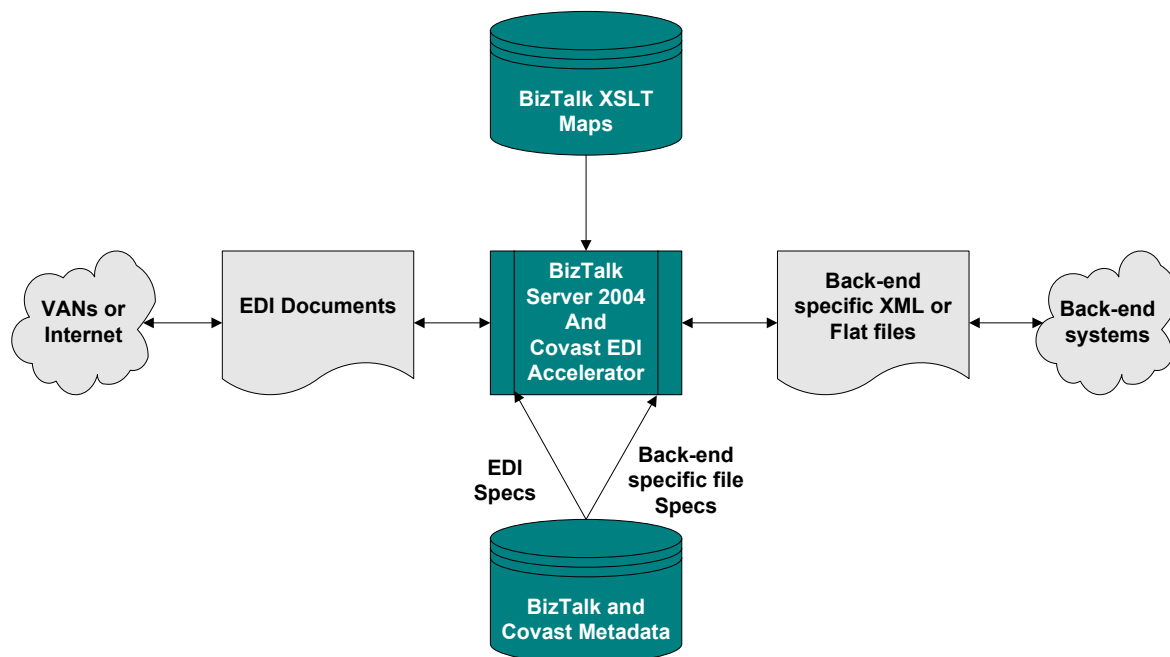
BizTalk XSLT Maps

VANs or Internet

EDI Documents

BizTalk Server 2004 And Covast EDI Accelerator

Back-end specific XML or Flat files

Back-end systems

EDI Specs

Back-end specific file Specs

BizTalk and Covast Metadata